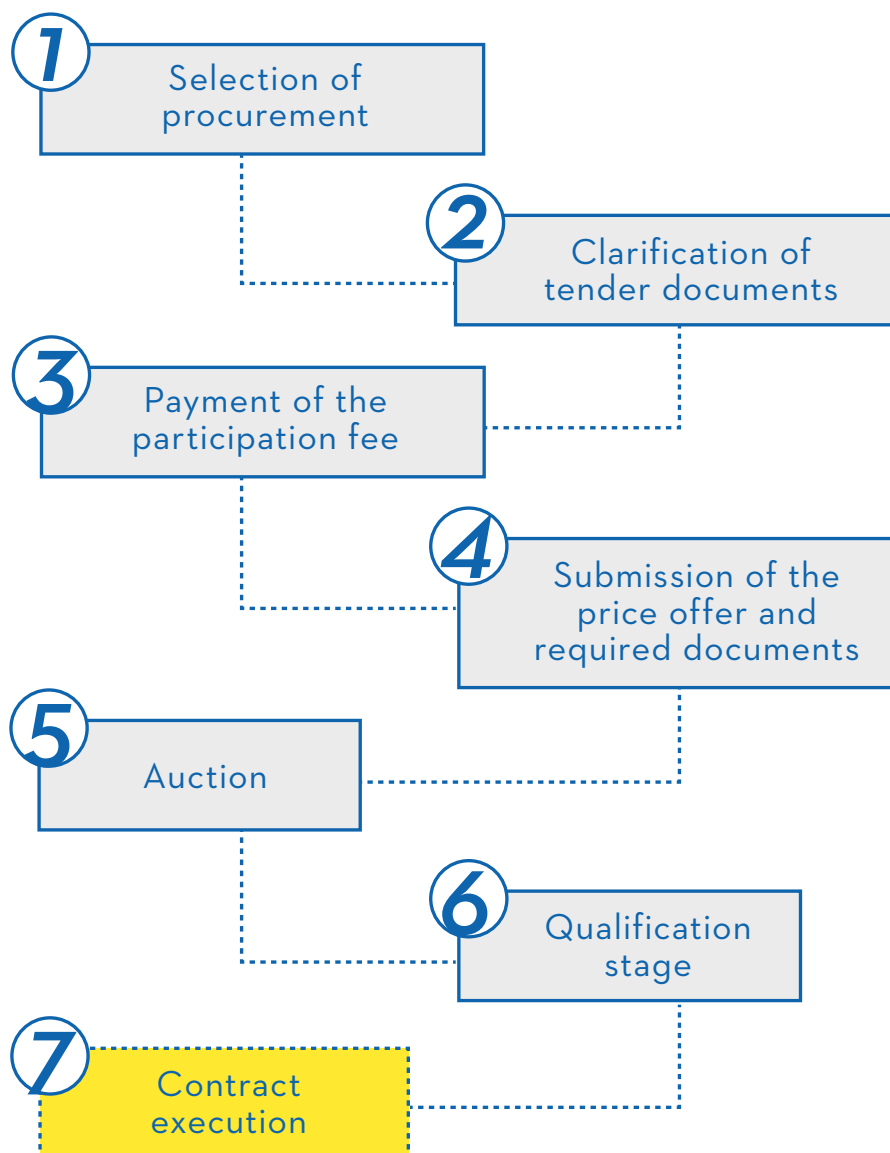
1
Selection of procurement

2
Clarification of tender documents

3
Payment of the participation fee

4
Submission of the price offer and required documents

5
Auction

6
Qualification stage

7
Contract execution